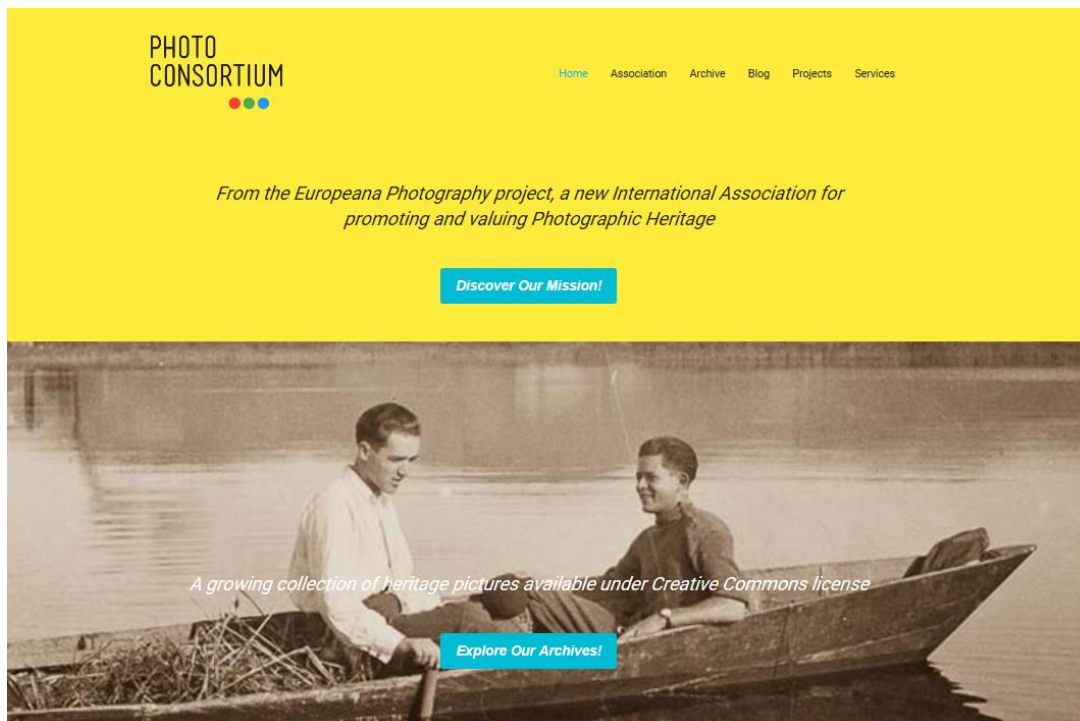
PHOTO CONSORTIUM

Home Association Archive Blog Projects Services

From the Europeana Photography project, a new International Association for promoting and valuing Photographic Heritage

Discover Our Mission!

A growing collection of heritage pictures available under Creative Commons license

Explore Our Archives!